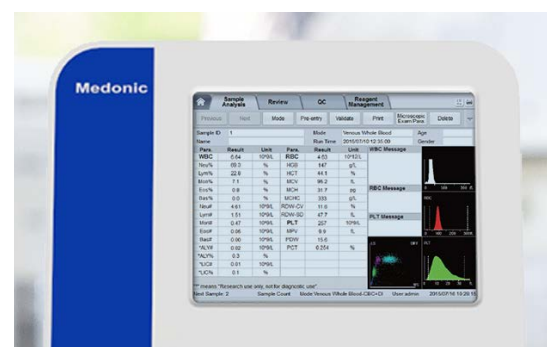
Medonic

Sample Analysis | Review | QC | Reagent Management

Previous | Next | Mode | Pre-entry | Validate | Print | Microscopic Exam Para | Delete

Sample ID | 1 | Mode | Venous Whole Blood | Age
Name | | Run Time | 2015/07/10 12:35:09 | Gender

| Para. | Result | Unit | Para. | Result | Unit |
|---|---|---|---|---|---|
| WBC | 6.64 | 10^9/L | RBC | 4.53 | 10^12/L |
| Neu% | 69.3 | % | HGB | 147 | g/L |
| Lym% | 22.8 | % | HCT | 44.5 | % |
| Mon% | 7.1 | % | MCV | 98.2 | fL |
| Eos% | 0.8 | % | MCH | 31.7 | pg |
| Bas% | 0.0 | % | MCHC | 333 | g/L |
| Neu# | 4.61 | 10^9/L | RDW-CV | 11.9 | % |
| Lym# | 1.51 | 10^9/L | RDW-SD | 47.7 | fL |
| Mon# | 0.47 | 10^9/L | PLT | 207 | 10^9/L |
| Eos# | 0.05 | 10^9/L | MPV | 9.9 | fL |
| Bas# | 0.00 | 10^9/L | PDW | 15.6 | |
| *ALY# | 0.02 | 10^9/L | PCT | 0.204 | % |
| *ALY% | 0.3 | % | | | |
| *LIC# | 0.01 | 10^9/L | | | |
| *LIC% | 0.1 | % | | | |

WBC Message
RBC Message
PLT Message

"*" means "Research use only, not for diagnostic use"
Next Sample: 2 | Sample Count | Mode:Venous Whole Blood-CBC+DI | User:admin | 2015/07/10 10:20:15